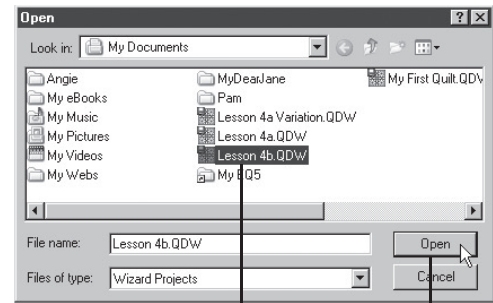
Open

Look in: My Documents

Angie
My eBooks
My Music
My Pictures
My Videos
My Webs

MyDearJane
Pam
Lesson 4a Variation.QDW
Lesson 4a.QDW
Lesson 4b.QDW
My BQ5

My First Quilt.QDV

File name: Lesson 4b.QDW
Files of type: Wizard Projects

Open
Cancel